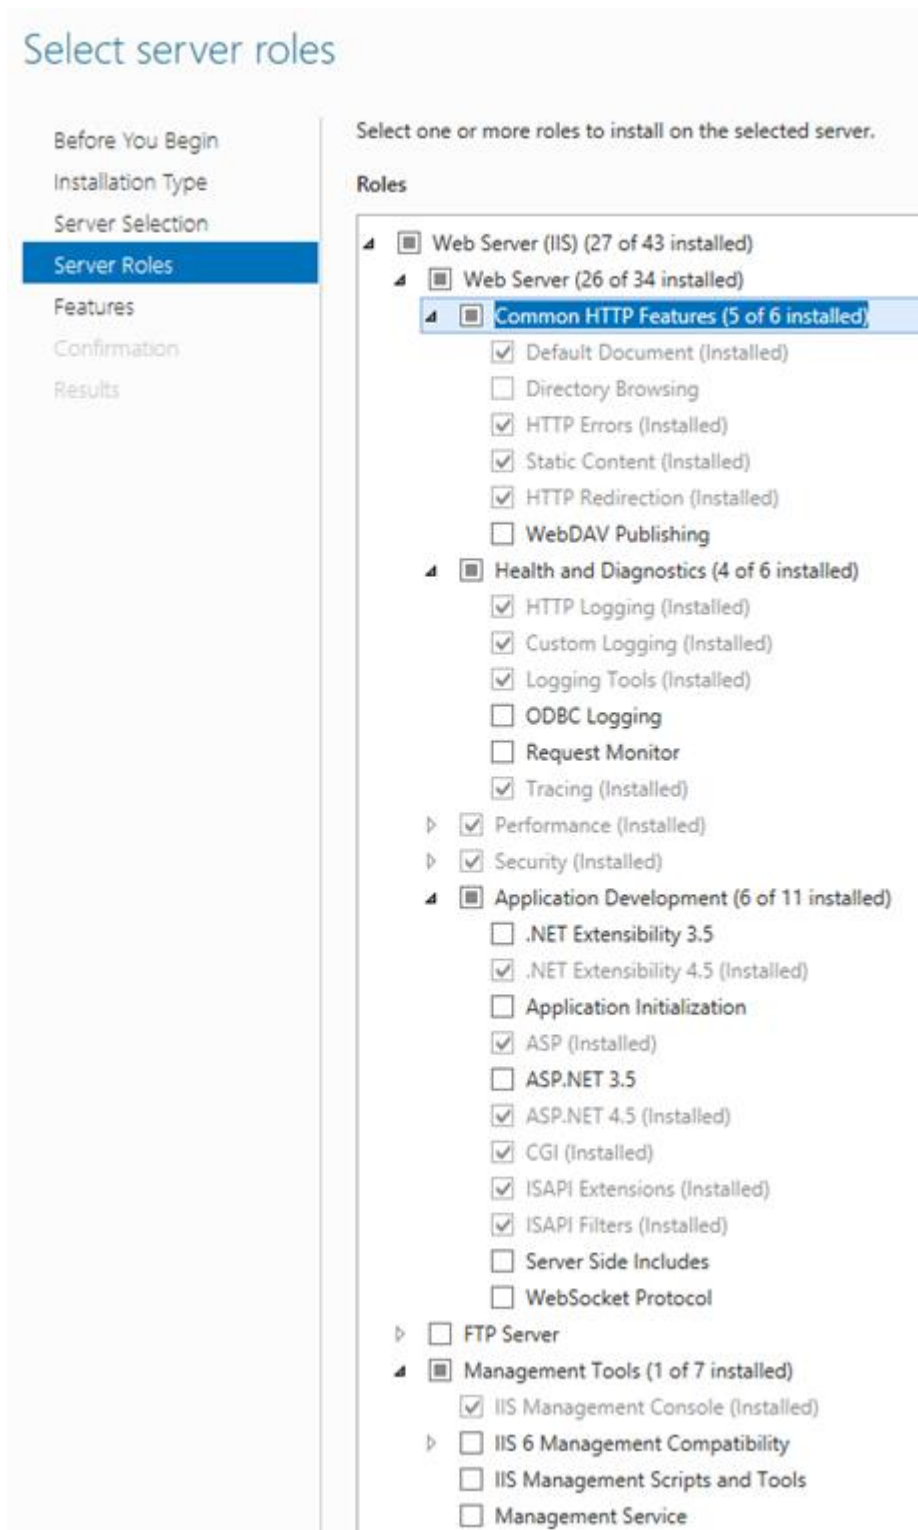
Select server roles

Before You Begin
Installation Type
Server Selection
Server Roles
Features
Confirmation
Results

Select one or more roles to install on the selected server.

Roles

Web Server (IIS) (27 of 43 installed)
Web Server (26 of 34 installed)
Common HTTP Features (5 of 6 installed)
Default Document (Installed)
Directory Browsing
HTTP Errors (Installed)
Static Content (Installed)
HTTP Redirection (Installed)
WebDAV Publishing
Health and Diagnostics (4 of 6 installed)
HTTP Logging (Installed)
Custom Logging (Installed)
Logging Tools (Installed)
ODBC Logging
Request Monitor
Tracing (Installed)
Performance (Installed)
Security (Installed)
Application Development (6 of 11 installed)
.NET Extensibility 3.5
.NET Extensibility 4.5 (Installed)
Application Initialization
ASP (Installed)
ASP.NET 3.5
ASP.NET 4.5 (Installed)
CGI (Installed)
ISAPI Extensions (Installed)
ISAPI Filters (Installed)
Server Side Includes
WebSocket Protocol
FTP Server
Management Tools (1 of 7 installed)
IIS Management Console (Installed)
IIS 6 Management Compatibility
IIS Management Scripts and Tools
Management Service